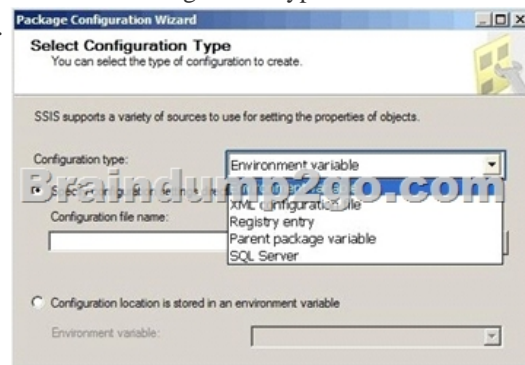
Package Configuration Wizard

Select Configuration Type
You can select the type of configuration to create.

SSIS supports a variety of sources to use for setting the properties of objects.

Configuration type:

Environment variable

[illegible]

XML configuration file
Registry entry
Parent package variable
SQL Server

Configuration file name:

Configuration location is stored in an environment variable

Environment variable:

Braindump2go.com